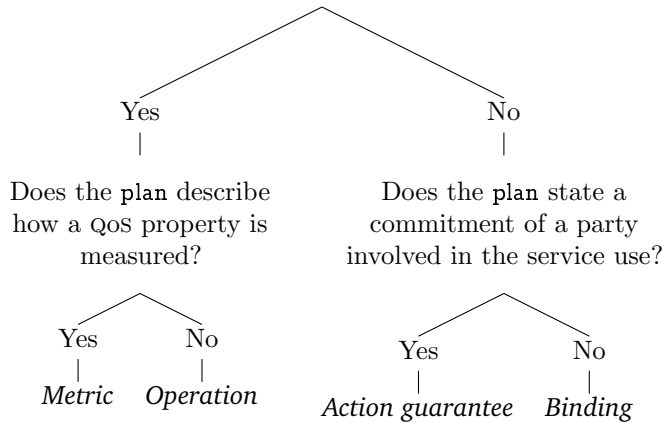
Yes

Does the plan describe how a QoS property is measured?

Yes

*Metric*

No

*Operation*

No

Does the plan state a commitment of a party involved in the service use?

Yes

*Action guarantee*

No

*Binding*